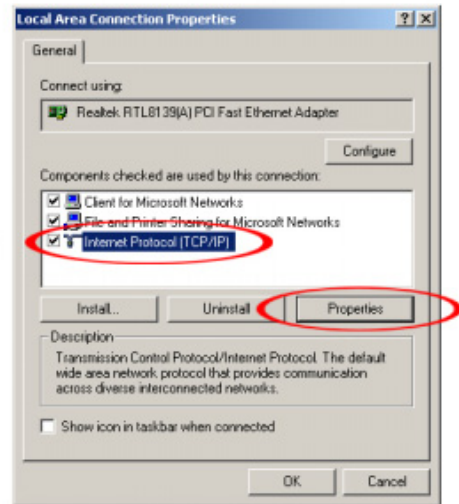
Local Area Connection Properties ? X

General

Connect using:

Realtek RTL8139(A) PCI Fast Ethernet Adapter

Configure

Components checked are used by this connection:

Client for Microsoft Networks

File and Printer Sharing for Microsoft Networks

Internet Protocol (TCP/IP)

Install...

Uninstall

Properties

Description

Transmission Control Protocol/Internet Protocol. The default wide area network protocol that provides communication across diverse interconnected networks.

Show icon in taskbar when connected

OK

Cancel